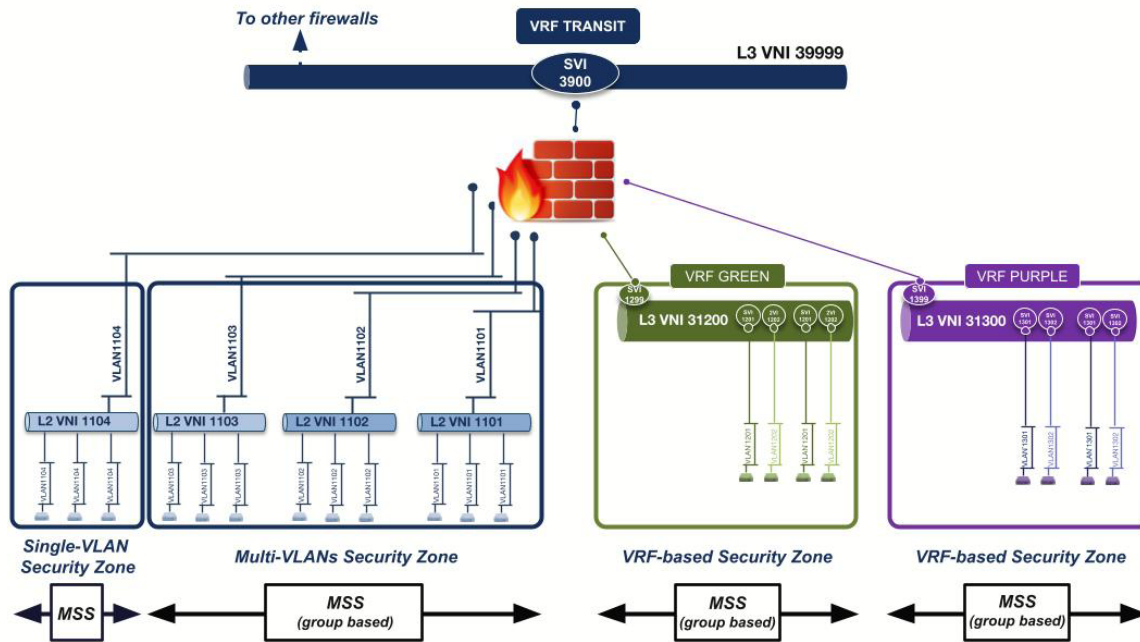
To other firewalls

VRF TRANSIT

L3 VNI 39999

SVI 3900

VRF GREEN

VRF PURPLE

SVI 1299

SVI 1399

L3 VNI 31200

L3 VNI 31300

SVI 1201

SVI 1202

SVI 1201

SVI 1202

SVI 1301

SVI 1302

SVI 1301

SVI 1302

VLAN1104

VLAN1103

VLAN1102

VLAN1101

L2 VNI 1104

L2 VNI 1103

L2 VNI 1102

L2 VNI 1101

VLAN1104 VLAN1104 VLAN1104

VLAN1103 VLAN1103 VLAN1103

VLAN1102 VLAN1102 VLAN1102

VLAN1101 VLAN1101 VLAN1101

VLAN1201 VLAN1202 VLAN1201 VLAN1202

VLAN1301 VLAN1302 VLAN1301 VLAN1302

Single-VLAN Security Zone

Multi-VLANs Security Zone

VRF-based Security Zone

VRF-based Security Zone

MSS

MSS (group based)

MSS (group based)

MSS (group based)